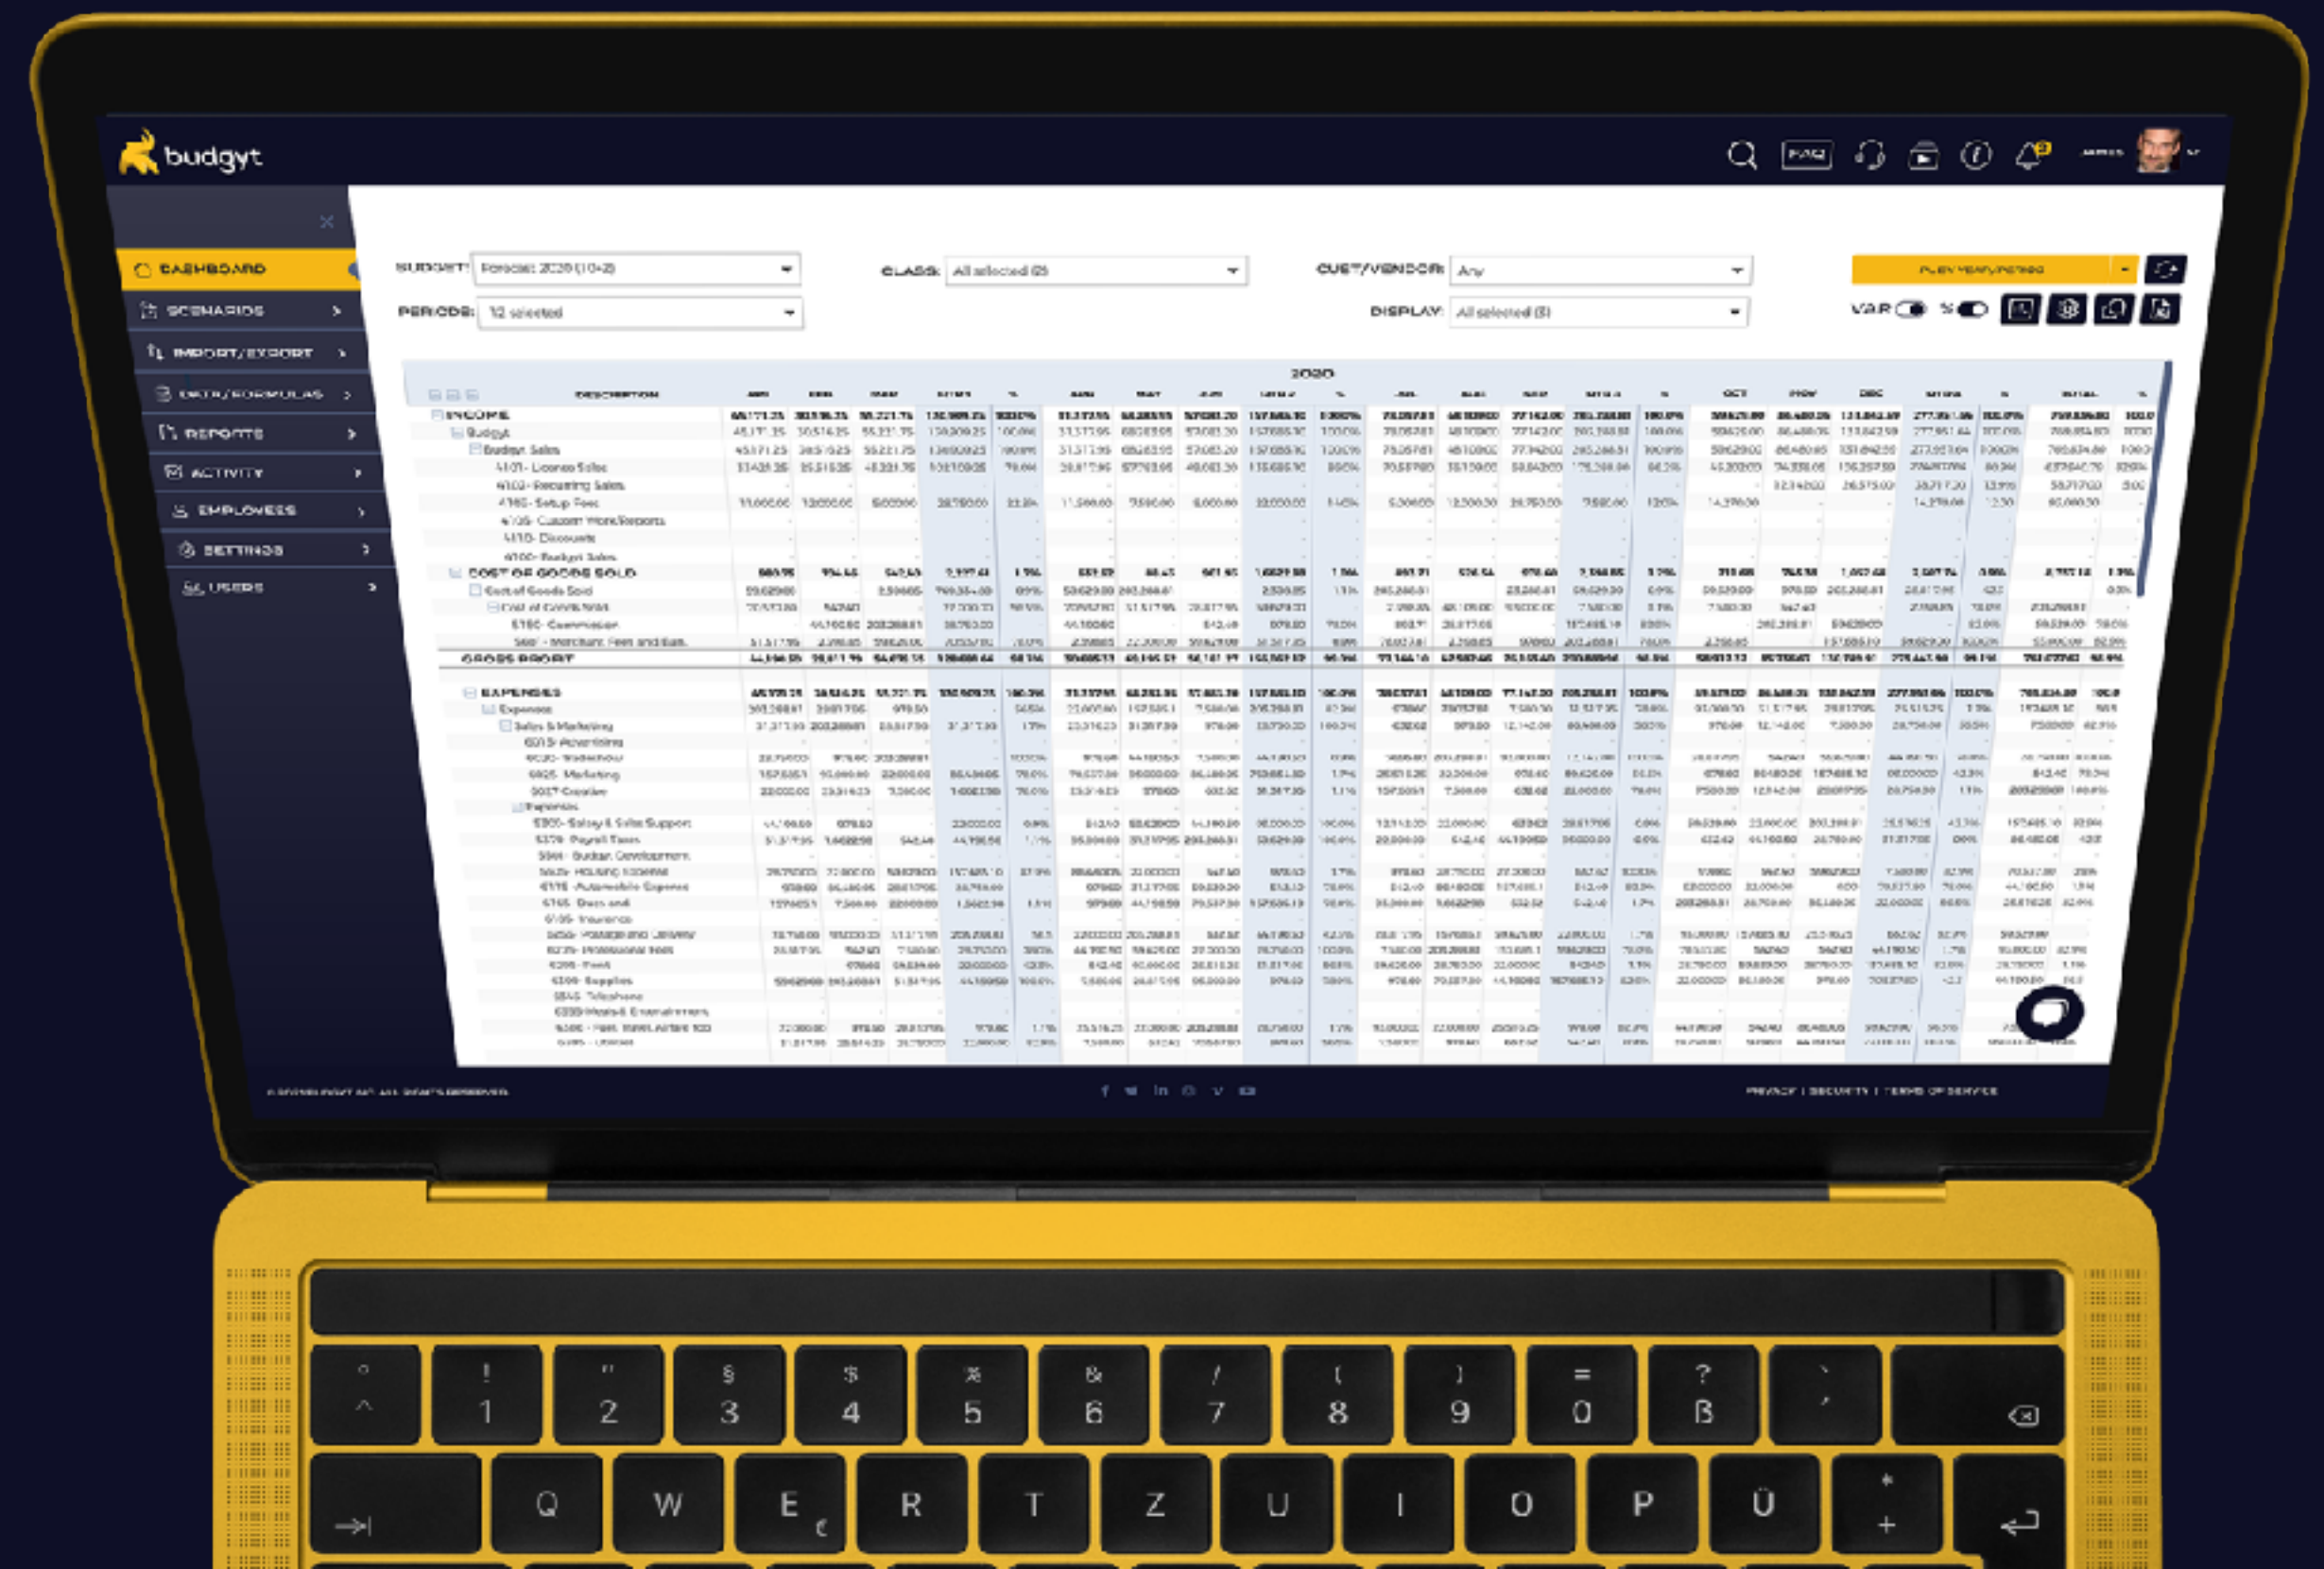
budgyt

FAQ

DASHBOARD
SCENARIOS
IMPORT/EXPORT
DATA/FORMULAS
REPORTS
ACTIVITY
EMPLOYEES
SETTINGS
USERS

BUDGET: Forecast 2020 (10+2)
PERIODS: 12 selected
CLASS: All selected (8)
CUST/VENDOR: Any
DISPLAY: All selected (8)
VAR %

2020

DESCRIPTION

INCOME
Budgyt
Budgyt Sales
4101 - License Sales
4102 - Recurring Sales
4105 - Setup Fees
4106 - Custom Work/Reports
4110 - Discounts
4100 - Budgyt Sales
COST OF GOODS SOLD
Cost of Goods Sold
GROSS PROFIT
EXPENSES
Expenses
Sales & Marketing
6015 Advertising
6025 - Marketing
Expenses
6366 - Payroll Taxes
6115 - Dues and
6195 - Insurance
6265 - Rent
6300 - Supplies
6345 - Telephone

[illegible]

PRIVACY | SECURITY | TERMS OF SERVICE

°
^
!
1
"
2
§
3
$
4
%
5
&
6
/
7
(
8
)
9
=
0
?
ß
Q
W
E
€
R
T
Z
U
I
O
P
Ü
*
+